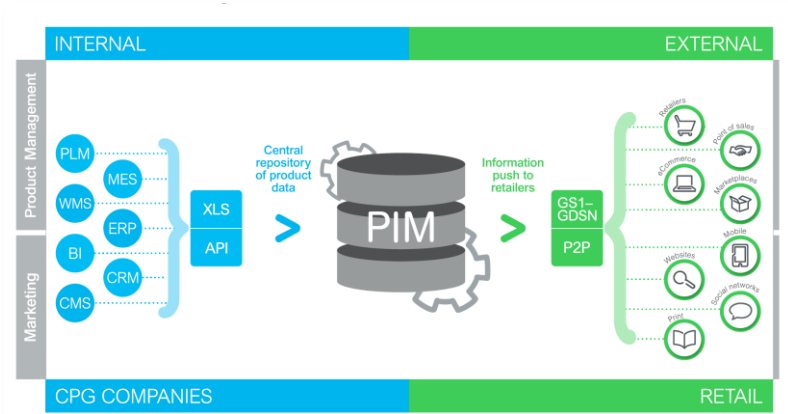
INTERNAL

EXTERNAL

Product Management

Marketing

PLM

MES

WMS

ERP

BI

CRM

CMS

XLS

API

Central repository of product data

PIM

Information push to retailers

GS1-GDSN

P2P

Retailers

Point of sales

eCommerce

Marketplaces

Mobile

Websites

Social networks

Print

CPG COMPANIES

RETAIL